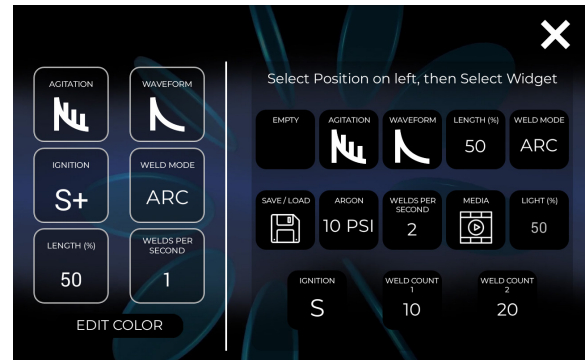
AGITATION

WAVEFORM

IGNITION
S+

WELD MODE
ARC

LENGTH (%)
50

WELDS PER SECOND
1

EDIT COLOR

Select Position on left, then Select Widget

EMPTY

AGITATION

WAVEFORM

LENGTH (%)
50

WELD MODE
ARC

SAVE / LOAD

ARGON
10 PSI

WELDS PER SECOND
2

MEDIA

LIGHT (%)
50

IGNITION
S

WELD COUNT 1
10

WELD COUNT 2
20